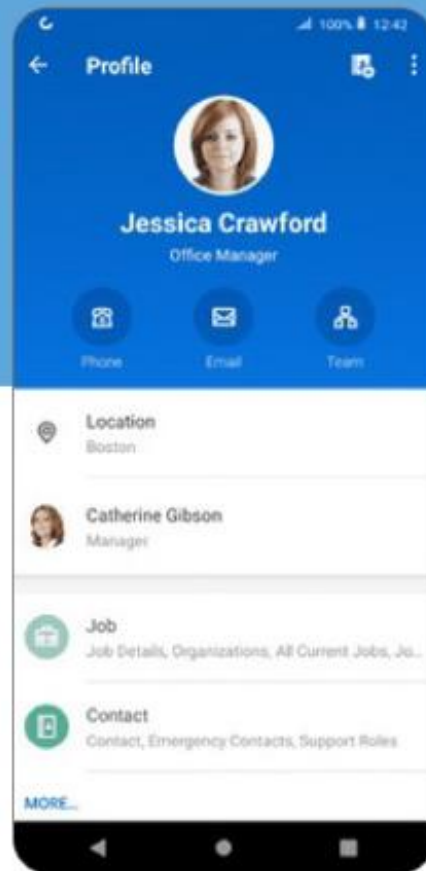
100% 12:42

Profile

Jessica Crawford

Office Manager

Phone

Email

Team

Location

Boston

Catherine Gibson

Manager

Job

Job Details, Organizations, All Current Jobs, Jo...

Contact

Contact, Emergency Contacts, Support Roles

MORE...